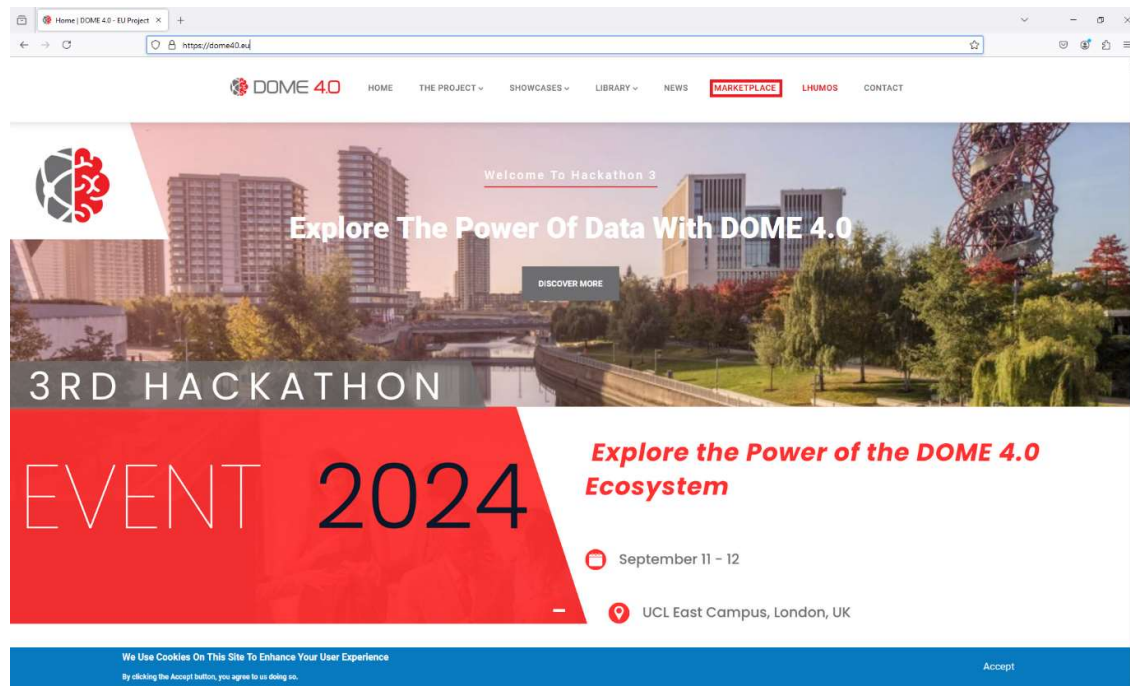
Home | DOME 4.0 - EU Project ×

https://dome40.eu

DOME 4.0

HOME THE PROJECT SHOWCASES LIBRARY NEWS MARKETPLACE LHUMOS CONTACT

Welcome To Hackathon 3

Explore The Power Of Data With DOME 4.0

DISCOVER MORE

3RD HACKATHON

EVENT 2024

Explore the Power of the DOME 4.0 Ecosystem

September 11 - 12

UCL East Campus, London, UK

We Use Cookies On This Site To Enhance Your User Experience

By clicking the Accept button, you agree to us doing so.

Accept